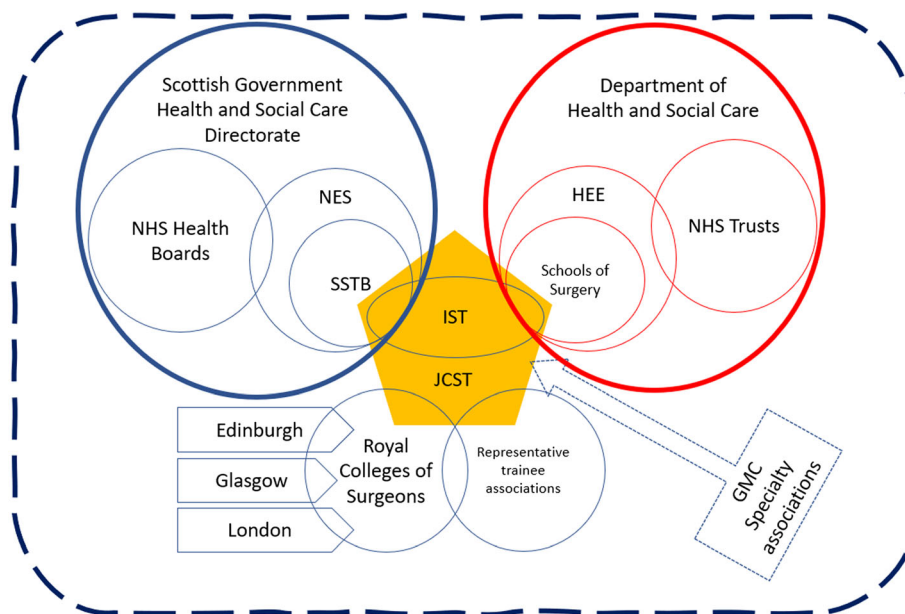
Scottish Government Health and Social Care Directorate

NHS Health Boards

NES

SSTB

Department of Health and Social Care

HEE

NHS Trusts

Schools of Surgery

IST

JCST

Edinburgh

Glasgow

London

Royal Colleges of Surgeons

Representative trainee associations

GMC Specialty associations